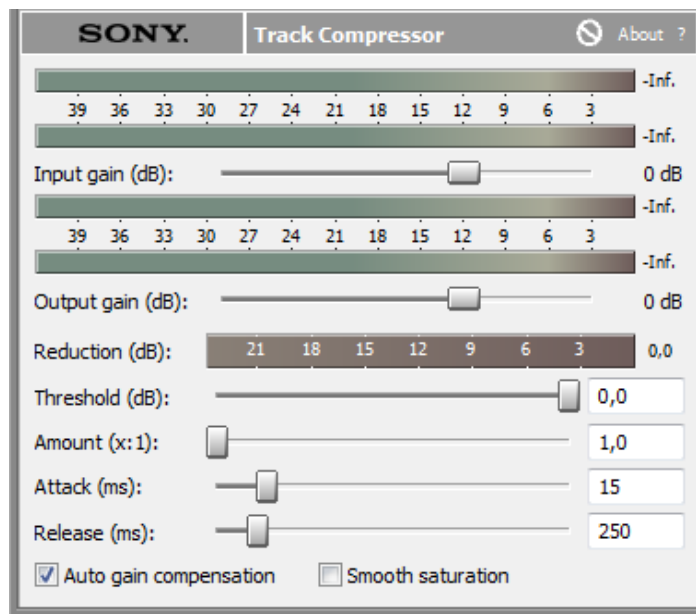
SONY. Track Compressor About ?

-Inf.
39 36 33 30 27 24 21 18 15 12 9 6 3
-Inf.

Input gain (dB): 0 dB

-Inf.
39 36 33 30 27 24 21 18 15 12 9 6 3
-Inf.

Output gain (dB): 0 dB

Reduction (dB): 21 18 15 12 9 6 3 0,0

Threshold (dB): 0,0

Amount (x:1): 1,0

Attack (ms): 15

Release (ms): 250

Auto gain compensation
Smooth saturation